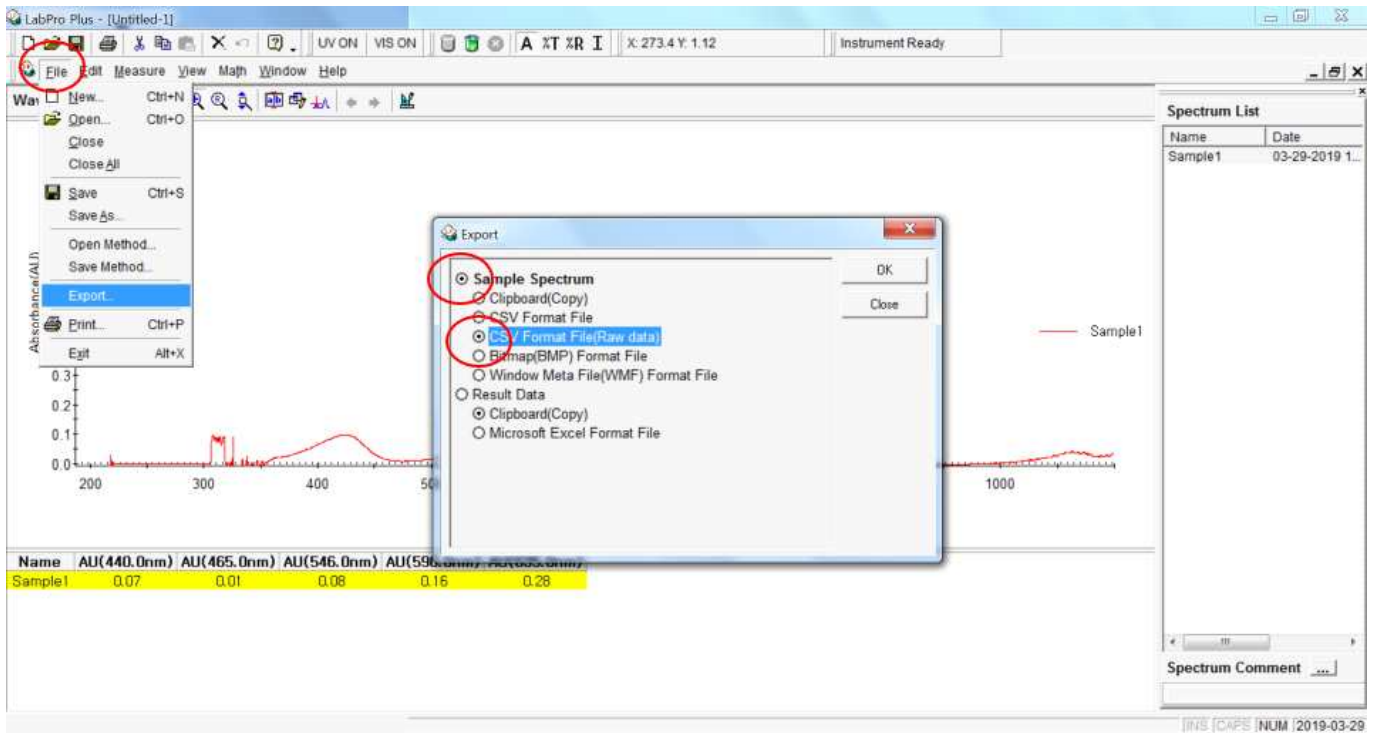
LabPro Plus - [Untitled-1]

UV ON VIS ON A %T %R X: 273.4 Y: 1.12 Instrument Ready

File Edit Measure View Math Window Help

Wav

New... Ctrl+N
Open... Ctrl+O
Close
Close All
Save Ctrl+S
Save As...
Open Method...
Save Method...
Export...
Print... Ctrl+P
Exit Alt+X

Absorbance(AU)

0.3
0.2
0.1
0.0
200 300 400 50 1000

Sample1

Export

Sample Spectrum
Clipboard(Copy)
CSV Format File
CSV Format File(Raw data)
Bitmap(BMP) Format File
Window Meta File(WMF) Format File
Result Data
Clipboard(Copy)
Microsoft Excel Format File

OK
Close

| Name | AU(440.0nm) | AU(465.0nm) | AU(546.0nm) | AU(59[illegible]) | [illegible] |
|---|---|---|---|---|---|
| Sample1 | 0.07 | 0.01 | 0.08 | 0.16 | 0.28 |

Spectrum List
| Name | Date |
|---|---|
| Sample1 | 03-29-2019 1... |

Spectrum Comment ...

INS CAPS NUM 2019-03-29